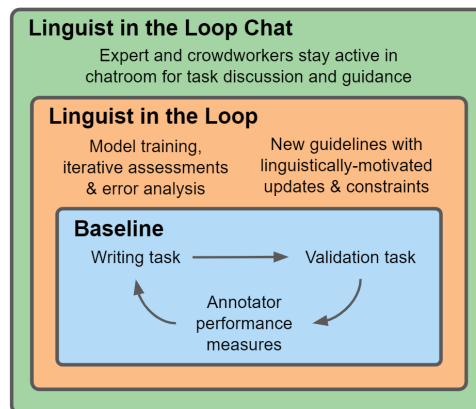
Linguist in the Loop Chat

Expert and crowdworkers stay active in chatroom for task discussion and guidance

Linguist in the Loop

Model training, iterative assessments & error analysis

New guidelines with linguistically-motivated updates & constraints

Baseline

Writing task

Validation task

Annotator performance measures